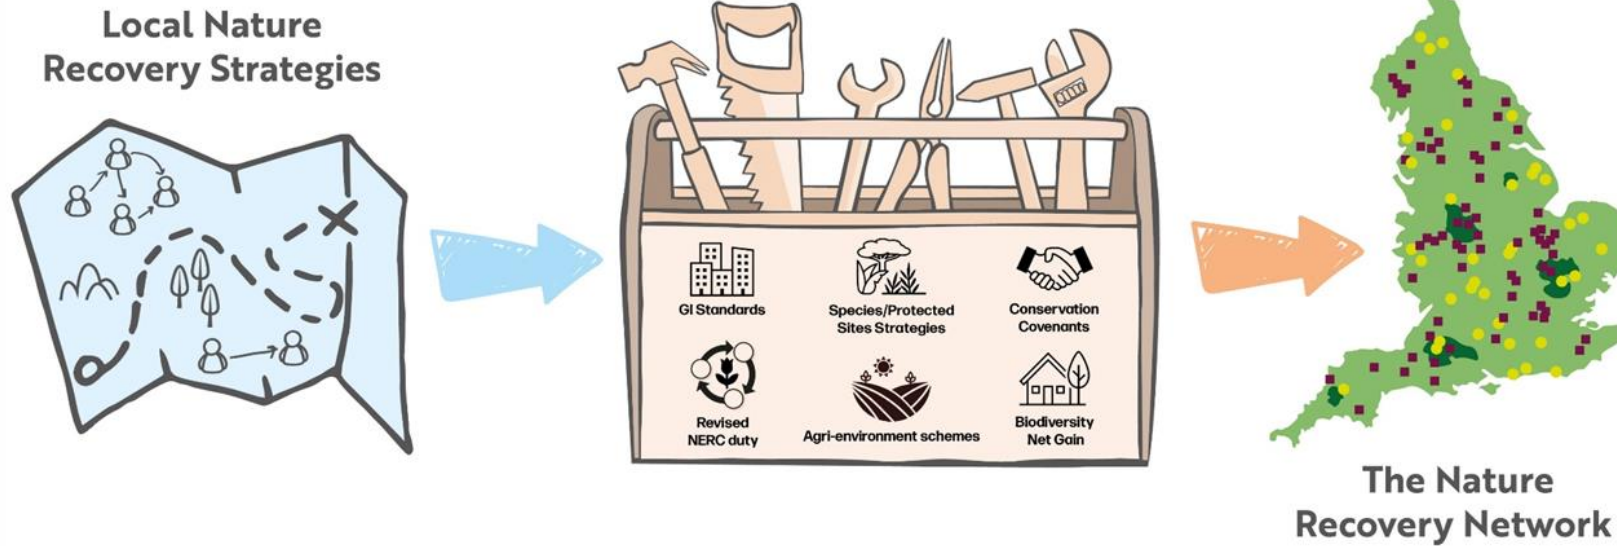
Local Nature Recovery Strategies

GI Standards

Species/Protected Sites Strategies

Conservation Covenants

Revised NERC duty

Agri-environment schemes

Biodiversity Net Gain

The Nature Recovery Network